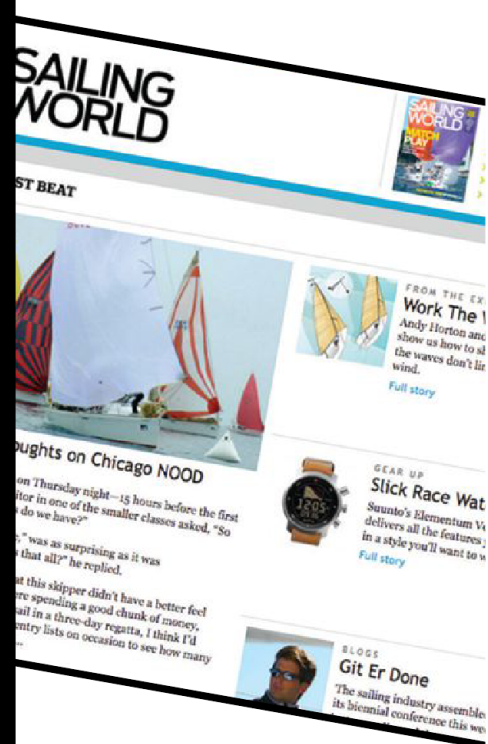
SAILING WORLD

SAILING WORLD
MATCH PLAY

ST BEAT

oughts on Chicago NOOD

on Thursday night—15 hours before the first itor in one of the smaller classes asked, "So o do we have?"

," was as surprising as it was s that all?" he replied.

at this skipper didn't have a better feel ere spending a good chunk of money, ail in a three-day regatta, I think I'd entry lists on occasion to see how many

FROM THE EX
Work The
Andy Horton and show us how to s the waves don't lin wind.
Full story

GEAR UP
Slick Race Wat
Suunto's Elementum Ve delivers all the features in a style you'll want to w
Full story

BLOGS
Git Er Done
The sailing industry assemble its biennial conference this we